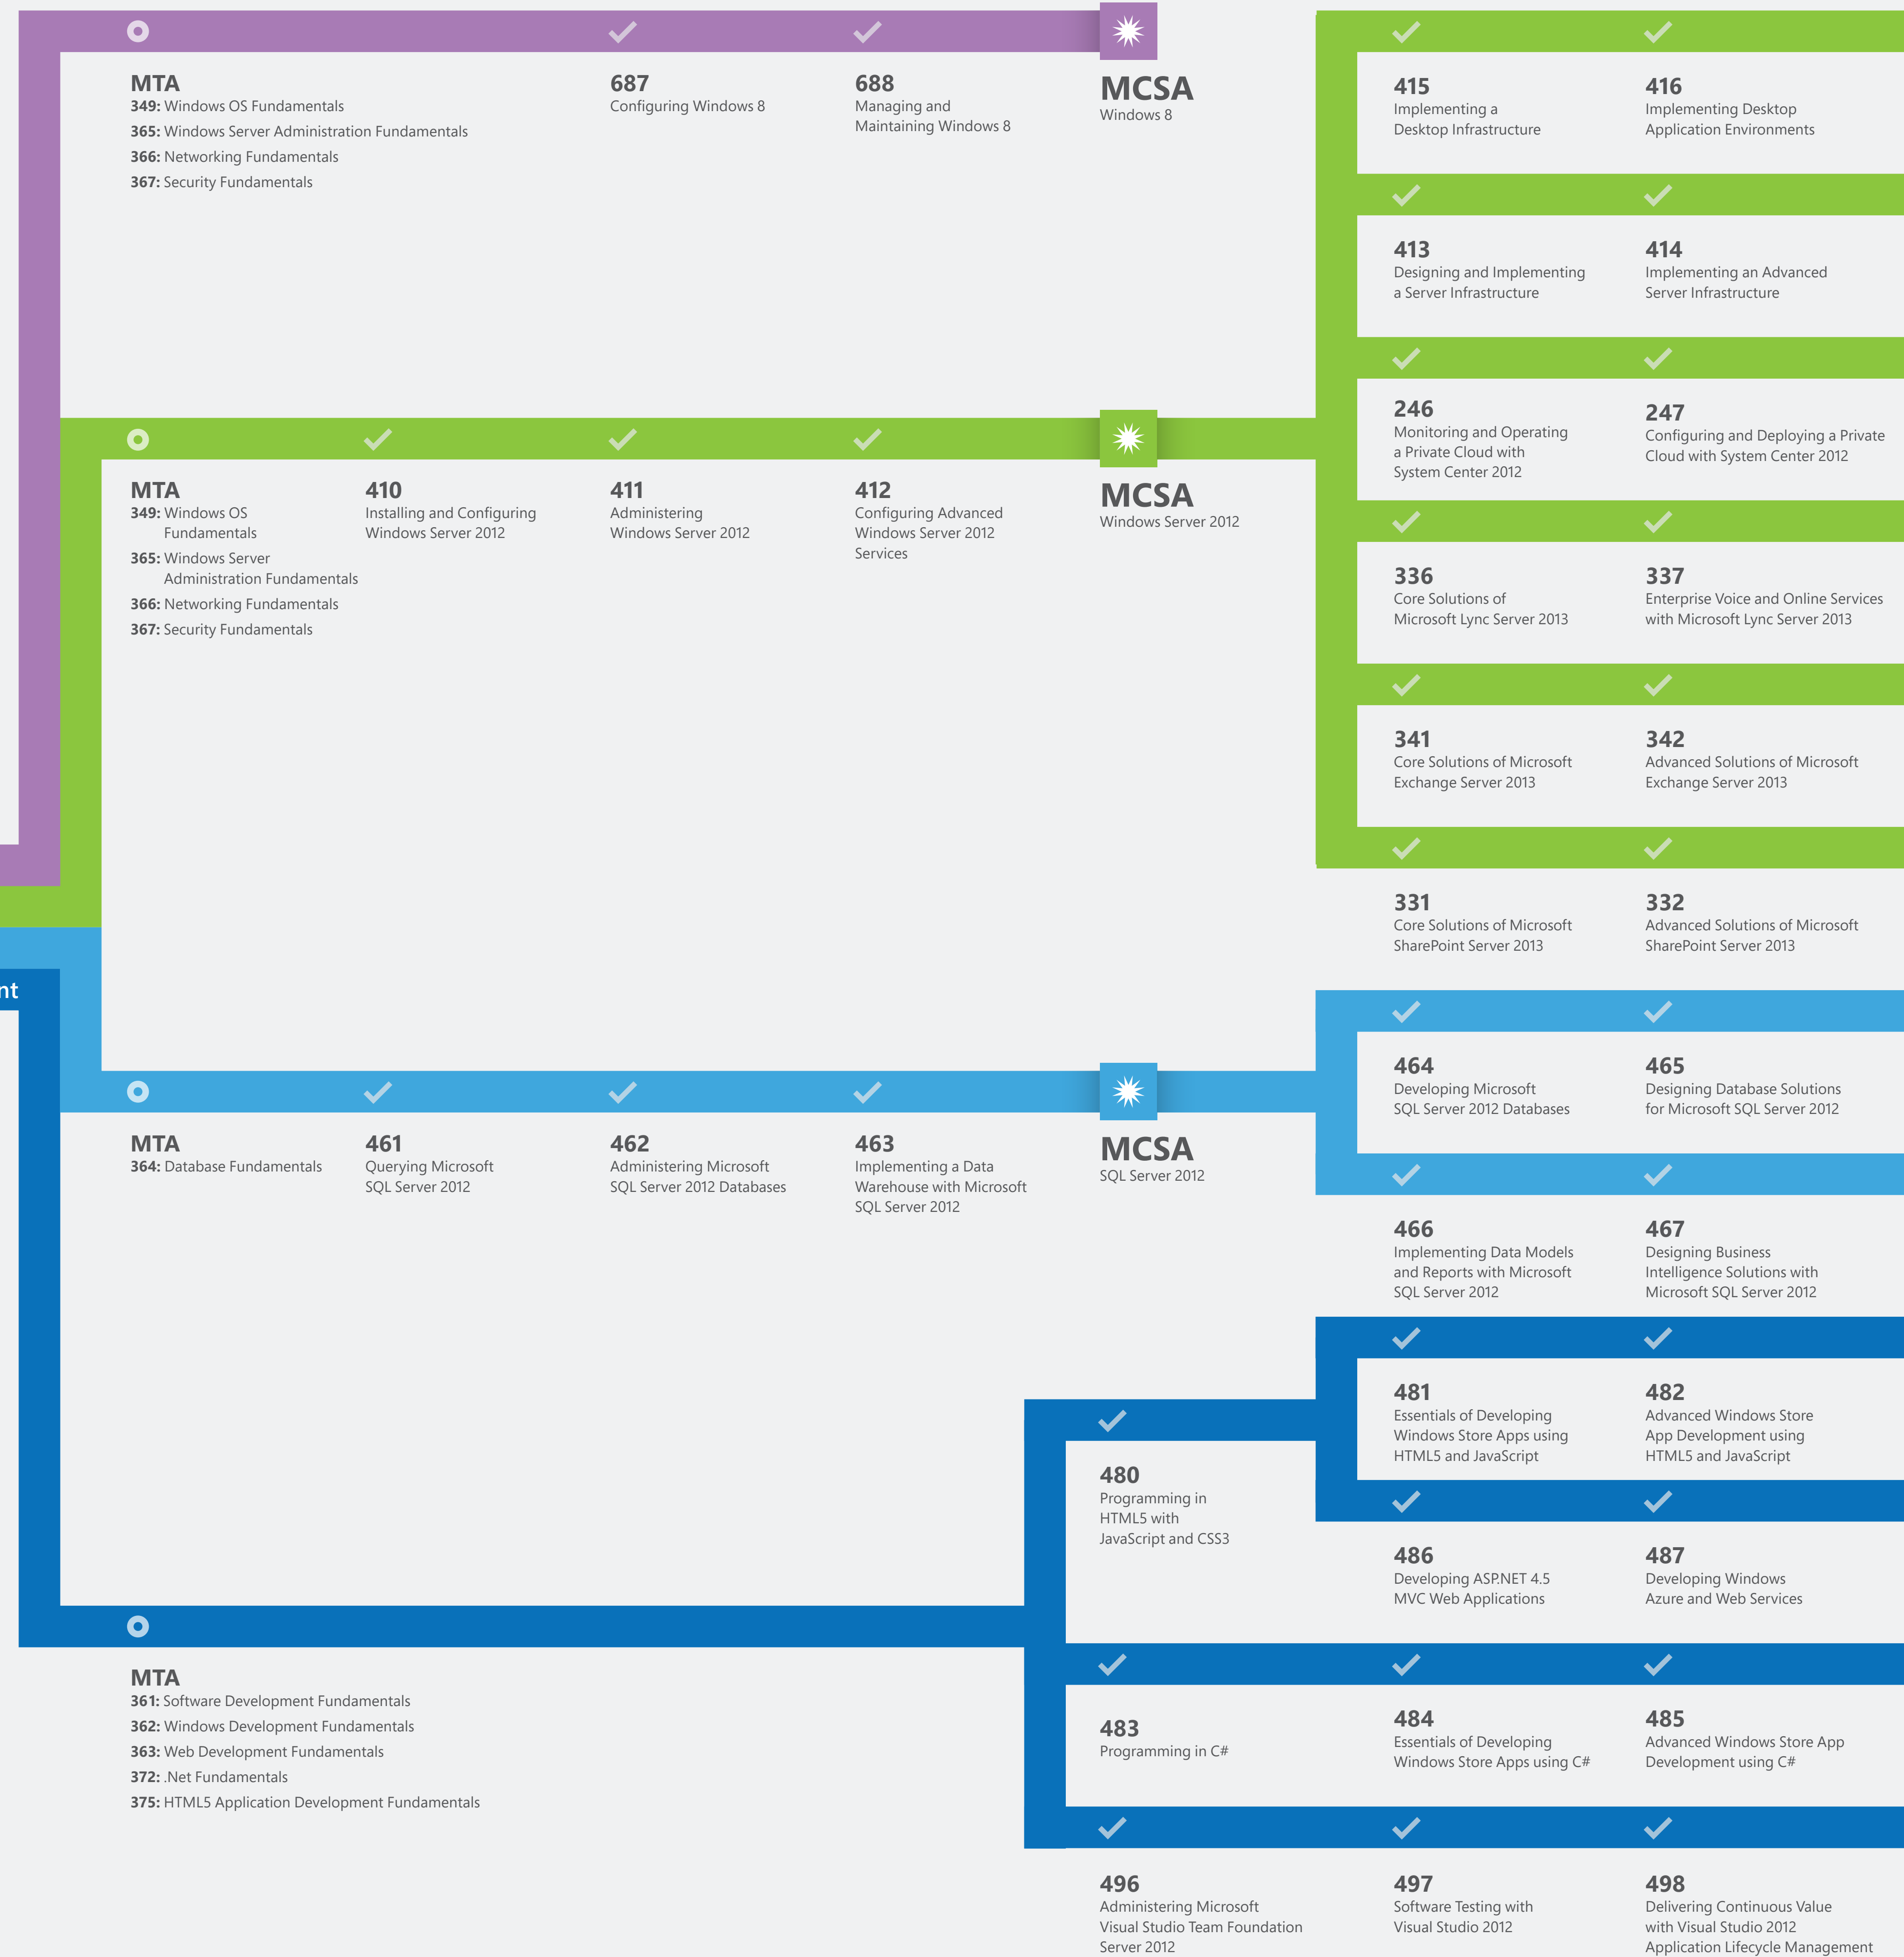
MTA
349: Windows OS Fundamentals
365: Windows Server Administration Fundamentals
366: Networking Fundamentals
367: Security Fundamentals

687
Configuring Windows 8

688
Managing and Maintaining Windows 8

MCSA
Windows 8

415
Implementing a Desktop Infrastructure

416
Implementing Desktop Application Environments

413
Designing and Implementing a Server Infrastructure

414
Implementing an Advanced Server Infrastructure

246
Monitoring and Operating a Private Cloud with System Center 2012

247
Configuring and Deploying a Private Cloud with System Center 2012

MTA
349: Windows OS Fundamentals
365: Windows Server Administration Fundamentals
366: Networking Fundamentals
367: Security Fundamentals

410
Installing and Configuring Windows Server 2012

411
Administering Windows Server 2012

412
Configuring Advanced Windows Server 2012 Services

MCSA
Windows Server 2012

336
Core Solutions of Microsoft Lync Server 2013

337
Enterprise Voice and Online Services with Microsoft Lync Server 2013

341
Core Solutions of Microsoft Exchange Server 2013

342
Advanced Solutions of Microsoft Exchange Server 2013

331
Core Solutions of Microsoft SharePoint Server 2013

332
Advanced Solutions of Microsoft SharePoint Server 2013

nt

464
Developing Microsoft SQL Server 2012 Databases

465
Designing Database Solutions for Microsoft SQL Server 2012

MTA
364: Database Fundamentals

461
Querying Microsoft SQL Server 2012

462
Administering Microsoft SQL Server 2012 Databases

463
Implementing a Data Warehouse with Microsoft SQL Server 2012

MCSA
SQL Server 2012

466
Implementing Data Models and Reports with Microsoft SQL Server 2012

467
Designing Business Intelligence Solutions with Microsoft SQL Server 2012

481
Essentials of Developing Windows Store Apps using HTML5 and JavaScript

482
Advanced Windows Store App Development using HTML5 and JavaScript

480
Programming in HTML5 with JavaScript and CSS3

486
Developing ASP.NET 4.5 MVC Web Applications

487
Developing Windows Azure and Web Services

MTA
361: Software Development Fundamentals
362: Windows Development Fundamentals
363: Web Development Fundamentals
372: .Net Fundamentals
375: HTML5 Application Development Fundamentals

483
Programming in C#

484
Essentials of Developing Windows Store Apps using C#

485
Advanced Windows Store App Development using C#

496
Administering Microsoft Visual Studio Team Foundation Server 2012

497
Software Testing with Visual Studio 2012

498
Delivering Continuous Value with Visual Studio 2012 Application Lifecycle Management